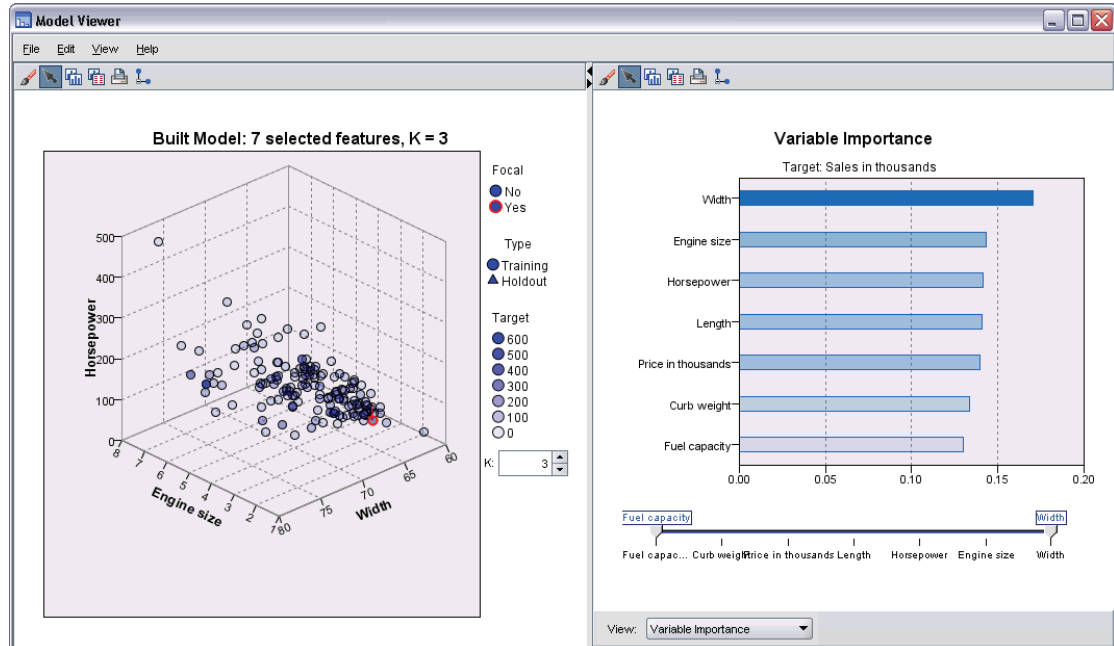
Model Viewer

File Edit View Help

Built Model: 7 selected features, K = 3

Horsepower
500
400
300
200
100
0

8 7 6 5 4 3 2 1
Engine size

80 75 70 65 60
Width

Focal
No
Yes

Type
Training
Holdout

Target
600
500
400
300
200
100
0

K: 3

Variable Importance

Target: Sales in thousands

Width
Engine size
Horsepower
Length
Price in thousands
Curb weight
Fuel capacity

0.00 0.05 0.10 0.15 0.20

Fuel capacity
Width

Fuel capac... Curb weight Price in thousands Length Horsepower Engine size Width

View: Variable Importance